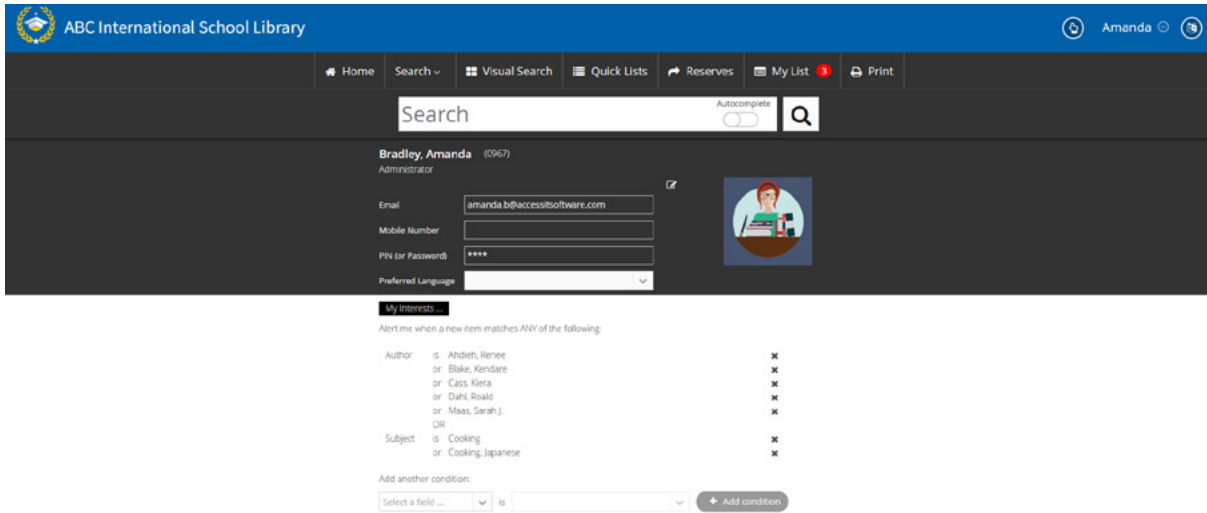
ABC International School Library

Amanda

Home Search Visual Search Quick Lists Reserves My List 3 Print

Search

Autocomplete

Bradley, Amanda (0967)
Administrator

Email amanda.b@accessitsoftware.com

Mobile Number

PIN (or Password) ****

Preferred Language

My Interests ...

Alert me when a new item matches ANY of the following:

| | | | |
|---|---|---|---|
| Author | is | Ahdieh, Renee | ✖ |
| | or | Blake, Kendare | ✖ |
| | or | Cass, Kiera | ✖ |
| | or | Dahl, Roald | ✖ |
| | or | Maas, Sarah J. | ✖ |
| | OR | | |
| Subject | is | Cooking | ✖ |
| | or | Cooking, Japanese | ✖ |

Add another condition:

Select a field ... is

Add condition